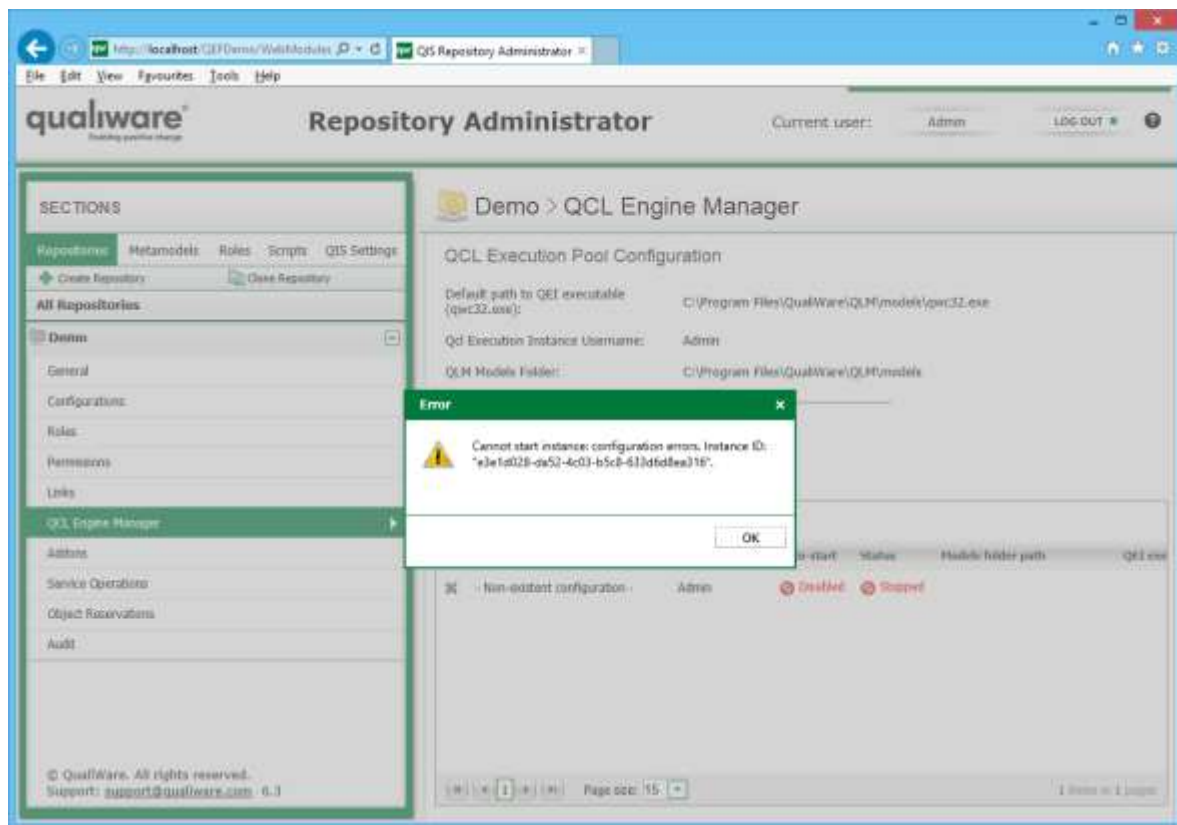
http://localhost/QEFDemo/WebModules
QIS Repository Administrator ×

File Edit View Favourites Tools Help

qualiware
Enabling positive change

Repository Administrator

Current user: Admin LOG OUT

SECTIONS

Repositories Metamodels Roles Scripts QIS Settings

Create Repository Close Repository

All Repositories

Demo

General
Configurations
Roles
Permissions
Links
QCL Engine Manager
Addons
Service Operations
Object Reservations
Audit

© QualiWare. All rights reserved.
Support: support@qualiware.com 6.3

Demo > QCL Engine Manager

QCL Execution Pool Configuration

Default path to QEI executable (qwc32.exe): C:\Program Files\QualiWare\QLM\models\qwc32.exe

Qcl Execution Instance Username: Admin

QLM Models Folder: C:\Program Files\QualiWare\QLM\models

Error

Cannot start instance: configuration errors. Instance ID: "e3e1d028-da52-4c03-b5c8-633d6d8ea316".

OK

Auto-start Status Models folder path QEI exe

- Non-existent configuration - Admin Disabled Stopped

Page size: 15

1 items in 1 pages